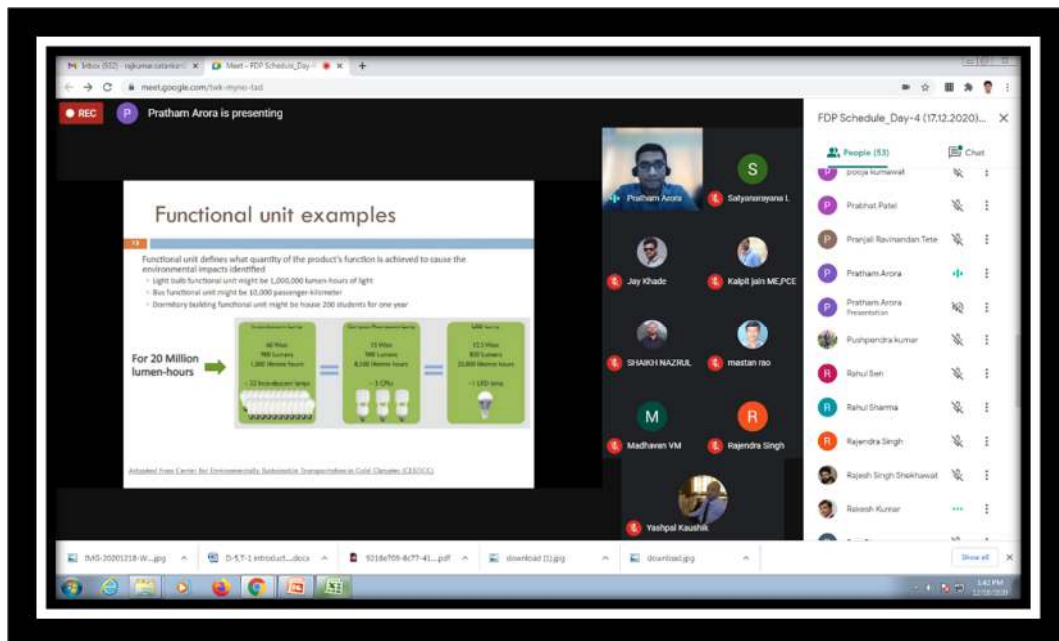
M Inbox (552) - rajkumar.satankar@ ×
Meet – FDP Schedule_Day-4 ×
+
meet.google.com/twk-myno-tad

REC
P Pratham Arora is presenting

Functional unit examples

Functional unit defines what quantity of the product's function is achieved to cause the environmental impacts identified
Light bulb functional unit might be 1,000,000 lumen-hours of light
Bus functional unit might be 10,000 passenger-kilometer
Dormitory building functional unit might be house 200 students for one year

For 20 Million lumen-hours

60 Watt
900 Lumens
1,000 lifetime hours
~22 Incandescent lamps

15 Watt
900 Lumens
8,000 lifetime hours
~3 CFLs

12.5 Watt
800 Lumens
25,000 lifetime hours
~1 LED lamp

Adapted from Center for Environmentally Sustainable Transportation in Cold Climates (CESTiCC)

Pratham Arora
S
Satyanarayana L
Jay Khade
Kalpit jain ME,PCE
SHAIKH NAZRUL
mastan rao
M
Madhaven VM
R
Rajendra Singh
Yashpal Kaushik

FDP Schedule_Day-4 (17.12.2020)...
People (53)
Chat
pooja kumawat
Prabhat Patel
Pranjali Ravinandan Tete
Pratham Arora
Pratham Arora
Presentation
Pushpendra kumar
Rahul Sen
Rahul Sharma
Rajendra Singh
Rajesh Singh Shekhawat
Rakesh Kumar

IMG-20201218-W....jpg
D-5,7-1 introduct....docx
5316e709-8c77-41....pdf
download (1).jpg
download.jpg
Show all
1:42 PM
12/18/2020